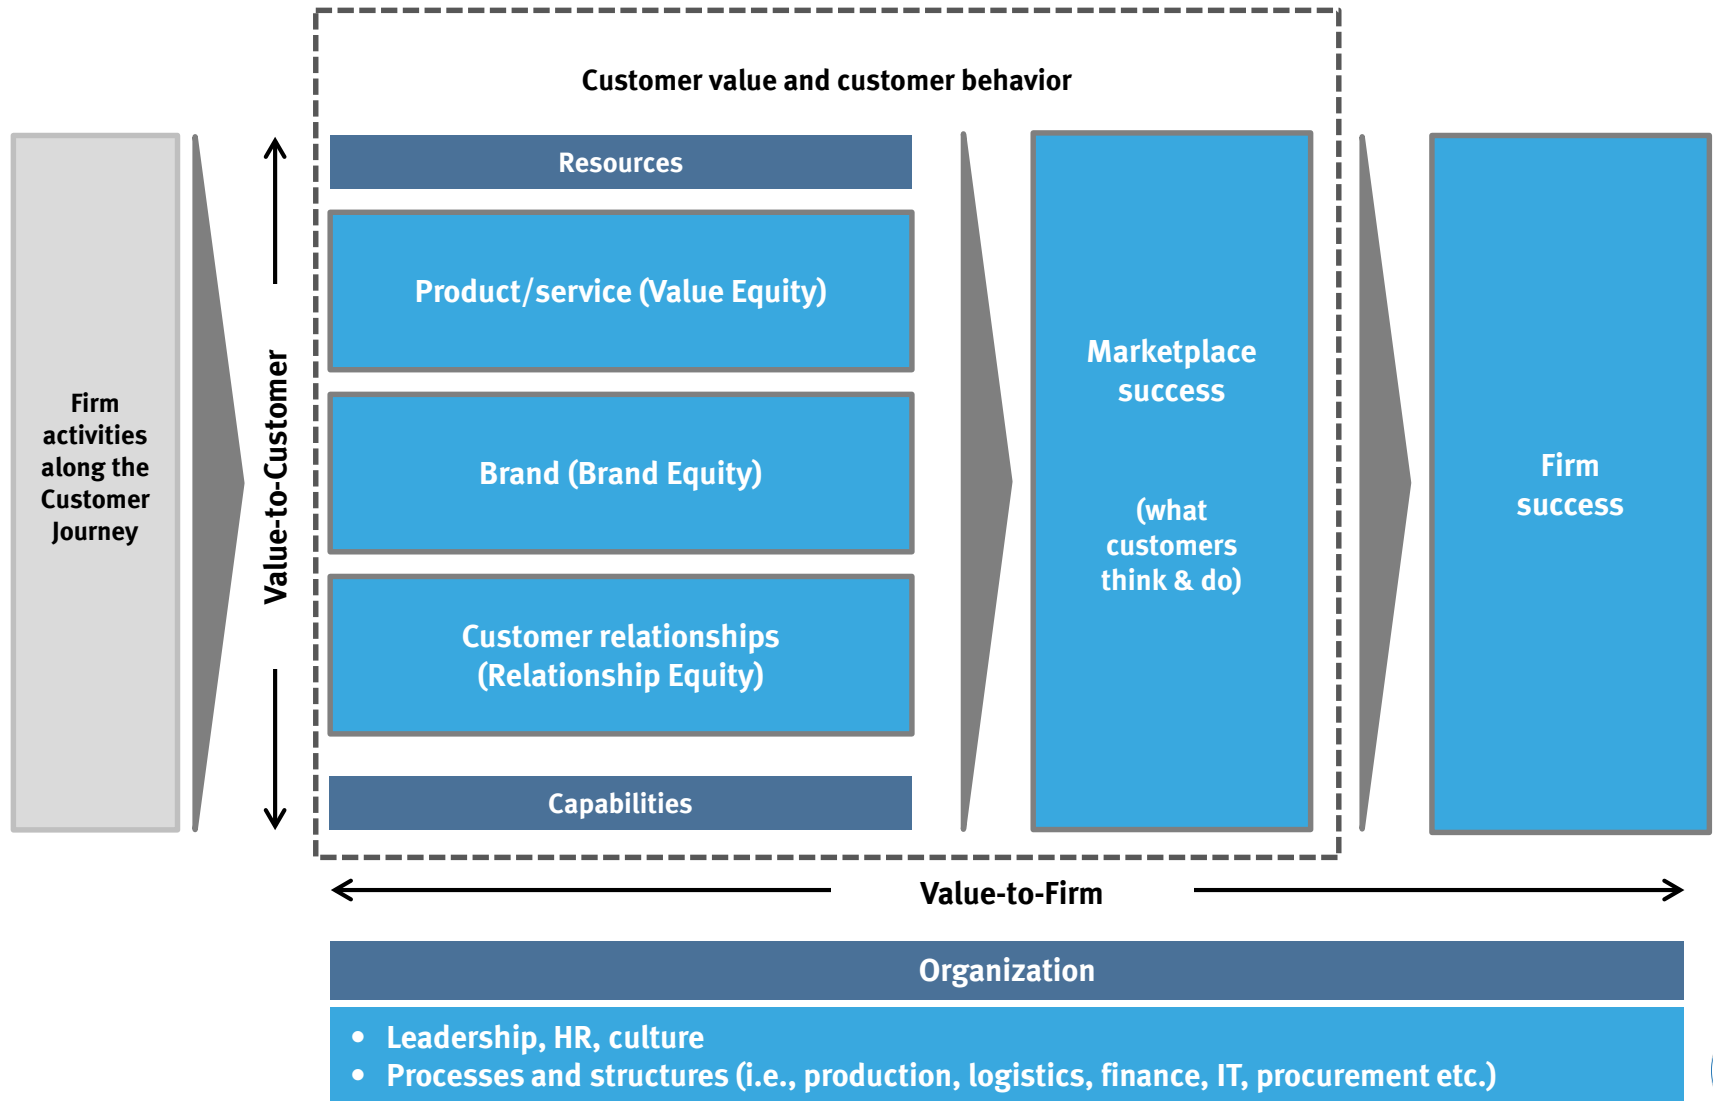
Customer value and customer behavior

Firm activities along the Customer Journey

Value-to-Customer

Resources

Product/service (Value Equity)

Brand (Brand Equity)

Customer relationships (Relationship Equity)

Capabilities

Marketplace success

(what customers think & do)

Firm success

Value-to-Firm

Organization

- Leadership, HR, culture
- Processes and structures (i.e., production, logistics, finance, IT, procurement etc.)